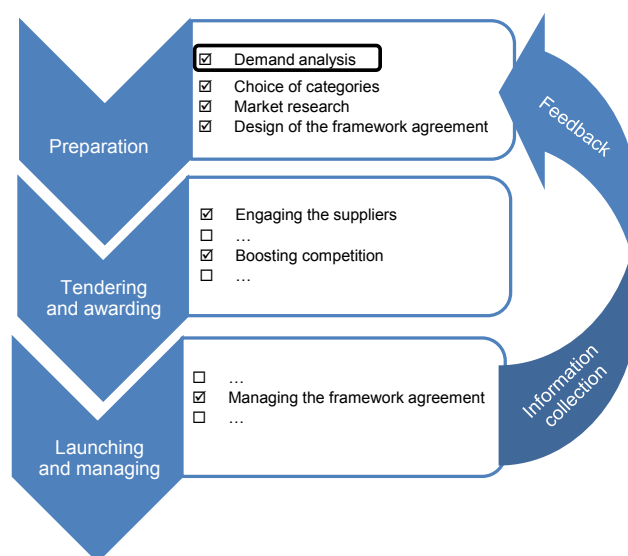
Preparation

☑ Demand analysis
☑ Choice of categories
☑ Market research
☑ Design of the framework agreement

Tendering and awarding

☑ Engaging the suppliers
☐ …
☑ Boosting competition
☐ …

Launching and managing

☐ …
☑ Managing the framework agreement
☐ …

Feedback

Information collection